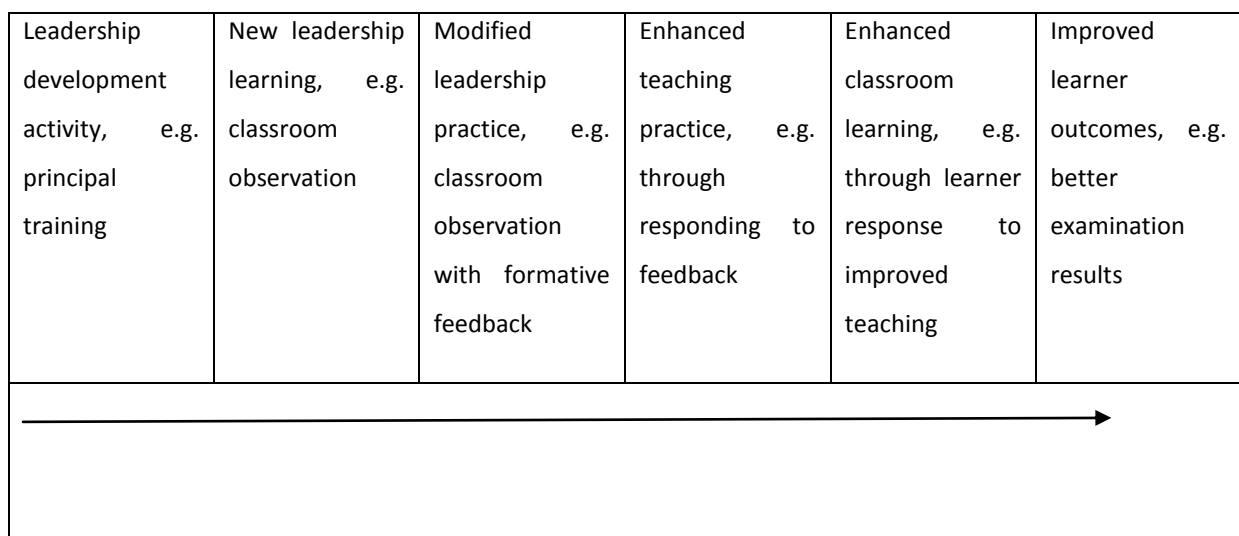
| Leadership development activity, e.g. principal training | New leadership learning, e.g. classroom observation | Modified leadership practice, e.g. classroom observation with formative feedback | Enhanced teaching practice, e.g. through responding to feedback | Enhanced classroom learning, e.g. through learner response to improved teaching | Improved learner outcomes, e.g. better examination results |
|---|---|---|---|---|---|